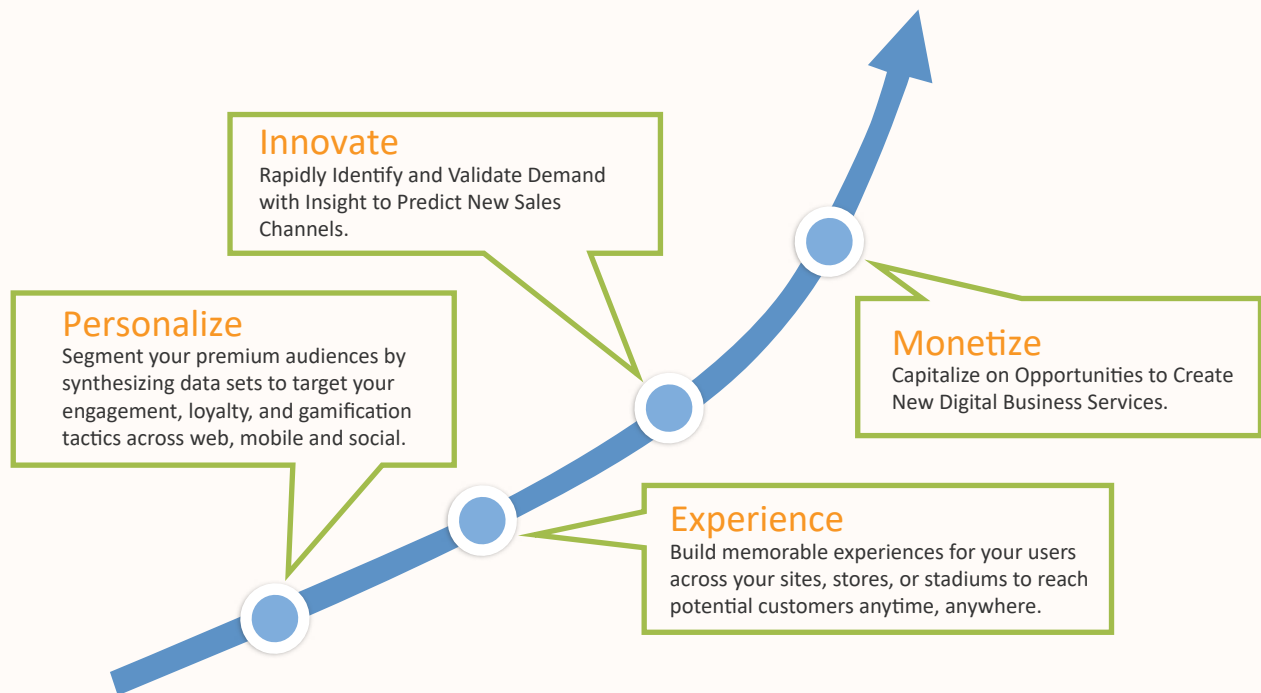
Innovate
Rapidly Identify and Validate Demand with Insight to Predict New Sales Channels.

Personalize
Segment your premium audiences by synthesizing data sets to target your engagement, loyalty, and gamification tactics across web, mobile and social.

Monetize
Capitalize on Opportunities to Create New Digital Business Services.

Experience
Build memorable experiences for your users across your sites, stores, or stadiums to reach potential customers anytime, anywhere.